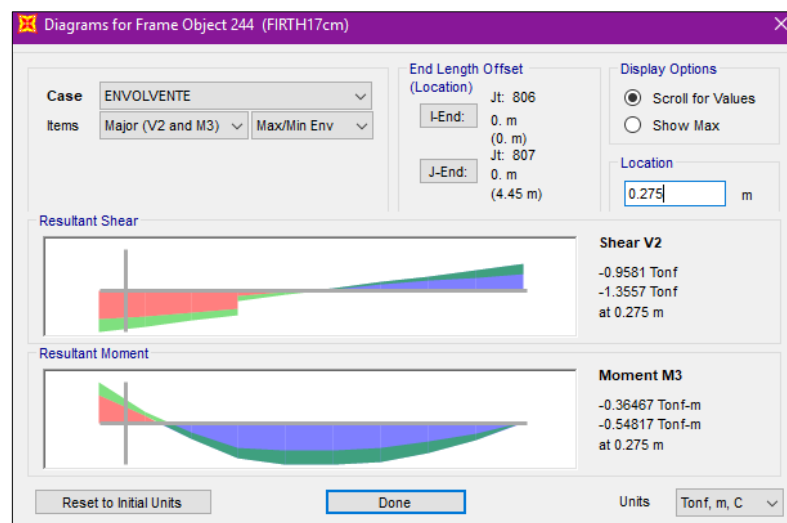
Diagrams for Frame Object 244 (FIRTH17cm)

Case ENVOLVENTE

Items Major (V2 and M3) Max/Min Env

End Length Offset (Location)

I-End: Jt: 806 0. m (0. m)

J-End: Jt: 807 0. m (4.45 m)

Display Options

Scroll for Values

Show Max

Location

0.275 m

Resultant Shear

Shear V2

-0.9581 Tonf
-1.3557 Tonf
at 0.275 m

Resultant Moment

Moment M3

-0.36467 Tonf-m
-0.54817 Tonf-m
at 0.275 m

Reset to Initial Units

Done

Units Tonf, m, C